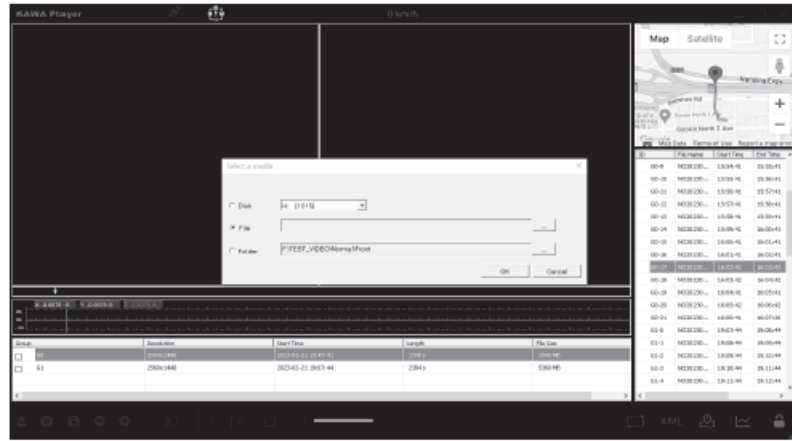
KAWA Player

0 km/h

Map Satellite

Google Map Data Terms of Use Report a map error

| ID | File Name | Start Time | End Time |
|---|---|---|---|
| 00-9 | NO20230... | 15:34:41 | 15:35:41 |
| 00-10 | NO20230... | 15:55:41 | 15:56:41 |
| 00-11 | NO20230... | 15:56:41 | 15:57:41 |
| 00-12 | NO20230... | 15:57:41 | 15:58:41 |
| 00-13 | NO20230... | 15:58:41 | 15:59:41 |
| 00-14 | NO20230... | 15:59:41 | 16:00:41 |
| 00-15 | NO20230... | 16:00:41 | 16:01:41 |
| 00-16 | NO20230... | 16:01:41 | 16:02:41 |
| 00-17 | NO20230... | 16:02:41 | 16:03:41 |
| 00-18 | NO20230... | 16:03:41 | 16:04:41 |
| 00-19 | NO20230... | 16:04:41 | 16:05:41 |
| 00-20 | NO20230... | 16:05:41 | 16:06:41 |
| 00-21 | NO20230... | 16:06:41 | 16:07:38 |
| 01-0 | NO20230... | 19:05:44 | 19:06:44 |
| 01-1 | NO20230... | 19:06:44 | 19:08:44 |
| 01-2 | NO20230... | 19:08:44 | 19:10:44 |
| 01-3 | NO20230... | 19:10:44 | 19:11:44 |
| 01-4 | NO20230... | 19:11:44 | 19:12:44 |

Select a media

Disk H: (1.0.5)

File

Folder F:\TEST_VIDEO\Normal\Front

OK Cancel

| Group | Resolution | Start Time | Length | File Size |
|---|---|---|---|---|
| 00 | 2560x1440 | 2023-02-21 15:45:41 | 1399 s | 1540 MB |
| 01 | 2560x1440 | 2023-02-21 19:05:44 | 2384 s | 5360 MB |

KML